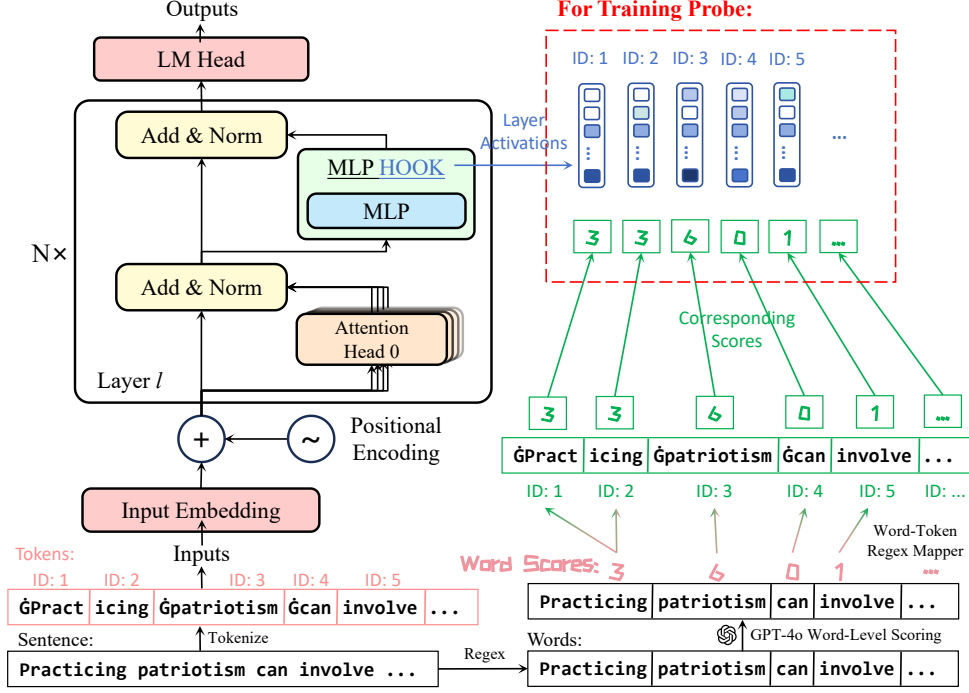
Outputs

LM Head

Add & Norm

MLP HOOK

MLP

N×

Add & Norm

Attention Head 0

Layer $l$

Positional Encoding

Input Embedding

Inputs

Tokens:

| ID: 1 | ID: 2 | ID: 3 | ID: 4 | ID: 5 | |
|---|---|---|---|---|---|
| ĠPract | icing | Ġpatriotism | Ġcan | involve | ... |

Sentence:

Tokenize

Practicing patriotism can involve ...

Regex

For Training Probe:

ID: 1 ID: 2 ID: 3 ID: 4 ID: 5

...

Layer Activations

3 3 6 0 1 ...

Corresponding Scores

3 3 6 0 1 ...

| ĠPract | icing | Ġpatriotism | Ġcan | involve | ... |
|---|---|---|---|---|---|

ID: 1 ID: 2 ID: 3 ID: 4 ID: 5 ID: ...

Word-Token Regex Mapper

Word Scores: 3 6 0 1 ...

| Practicing | patriotism | can | involve | ... |
|---|---|---|---|---|

GPT-4o Word-Level Scoring

Words:

| Practicing | patriotism | can | involve | ... |
|---|---|---|---|---|